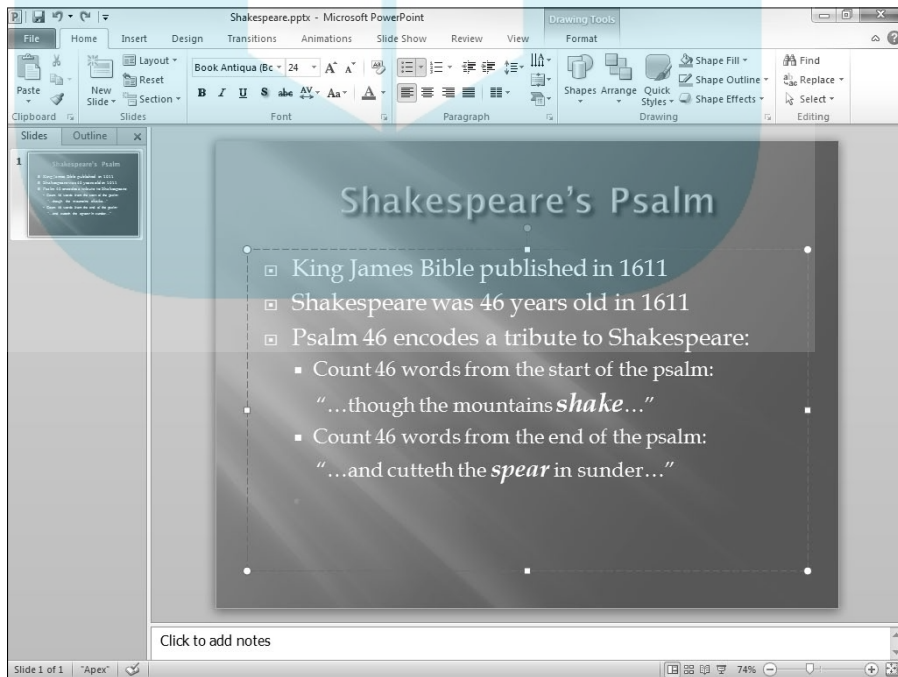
Shakespeare.pptx - Microsoft PowerPoint
Drawing Tools
File Home Insert Design Transitions Animations Slide Show Review View Format
Paste
New Slide
Layout
Reset
Section
Book Antiqua (Bc 24
B I U S abc Aa
Shapes Arrange Quick Styles
Shape Fill
Shape Outline
Shape Effects
Find
Replace
Select
Clipboard Slides Font Paragraph Drawing Editing
Slides Outline
1

Shakespeare's Psalm

King James Bible published in 1611
Shakespeare was 46 years old in 1611
Psalm 46 encodes a tribute to Shakespeare:
Count 46 words from the start of the psalm: "…though the mountains ***shake***…"
Count 46 words from the end of the psalm: "…and cutteth the ***spear*** in sunder…"

Click to add notes
Slide 1 of 1 "Apex" 74%